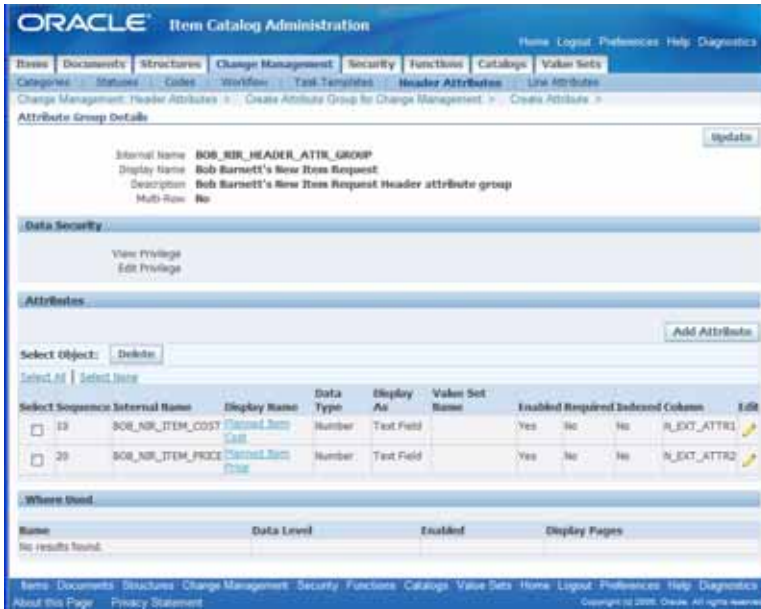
ORACLE Item Catalog Administration

Home Logout Preferences Help Diagnostics

Items Documents Structures Change Management Security Functions Catalogs Value Sets

Categories Statuses Codes Workflow Task Templates Header Attributes Line Attributes

Change Management: Header Attributes > Create Attribute Group for Change Management > Create Attribute >

Attribute Group Details

Update

Internal Name BOB_NIR_HEADER_ATTR_GROUP
Display Name Bob Barnett's New Item Request
Description Bob Barnett's New Item Request Header attribute group
Multi-Row No

Data Security

View Privilege
Edit Privilege

Attributes

Add Attribute

Select Object: Delete

Select All | Select None

| Select | Sequence | Internal Name | Display Name | Data Type | Display As | Value Set Name | Enabled | Required | Indexed | Column | Edit |
|---|---|---|---|---|---|---|---|---|---|---|---|
| ☐ | 10 | BOB_NIR_ITEM_COST | Planned Item Cost | Number | Text Field | | Yes | No | No | N_EXT_ATTR1 | |
| ☐ | 20 | BOB_NIR_ITEM_PRICE | Planned Item Price | Number | Text Field | | Yes | No | No | N_EXT_ATTR2 | |

Where Used

| Name | Data Level | Enabled | Display Pages |
|---|---|---|---|
| No results found. | | | |

Items Documents Structures Change Management Security Functions Catalogs Value Sets Home Logout Preferences Help Diagnostics

About this Page Privacy Statement

Copyright (c) 2006, Oracle. All rights reserved.